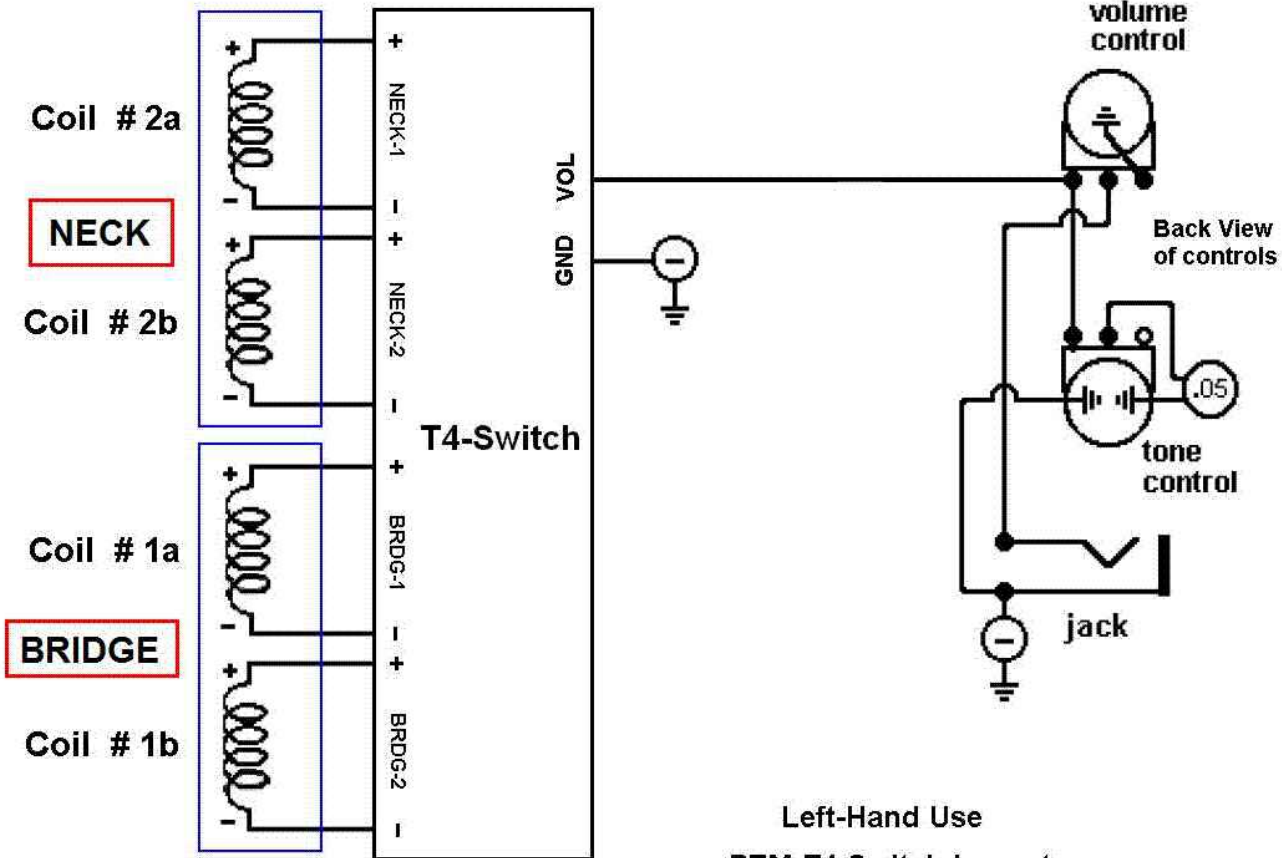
volume control

Coil # 2a

NECK

Coil # 2b

Coil # 1a

BRIDGE

Coil # 1b

+
−
+
−
+
−
+
−

+
NECK-1
−
+
NECK-2
−
+
BRDG-1
−
+
BRDG-2
−

VOL
GND

T4-Switch

Back View of controls

.05

tone control

jack

Left-Hand Use

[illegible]